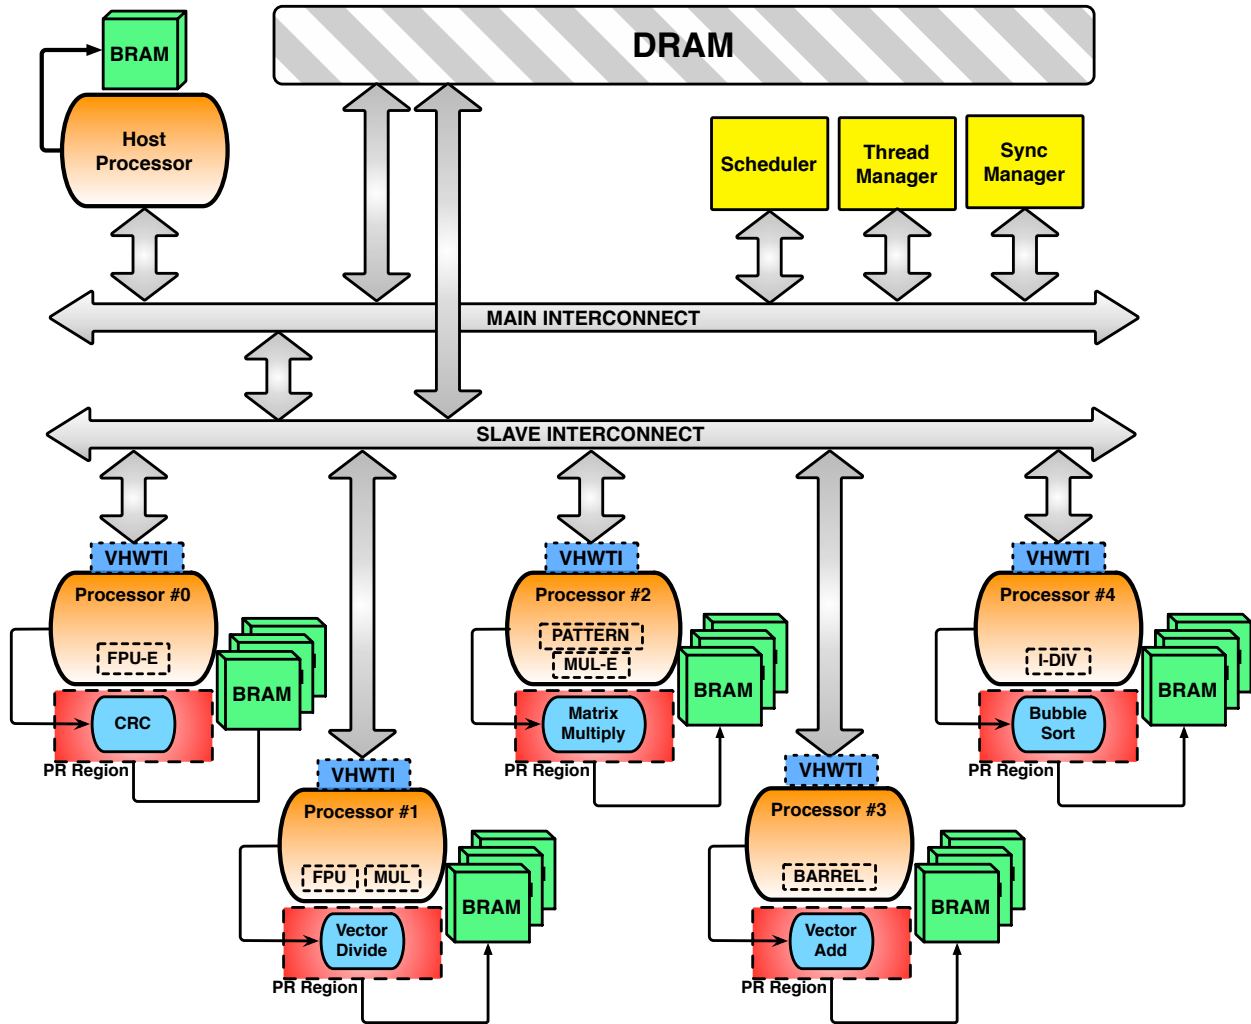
BRAM

Host Processor

DRAM

Scheduler

Thread Manager

Sync Manager

MAIN INTERCONNECT

SLAVE INTERCONNECT

VHWTI

Processor #0

FPU-E

BRAM

CRC

PR Region

VHWTI

Processor #1

FPU

MUL

BRAM

Vector Divide

PR Region

VHWTI

Processor #2

PATTERN

MUL-E

BRAM

Matrix Multiply

PR Region

VHWTI

Processor #3

BARREL

BRAM

Vector Add

PR Region

VHWTI

Processor #4

I-DIV

BRAM

Bubble Sort

PR Region